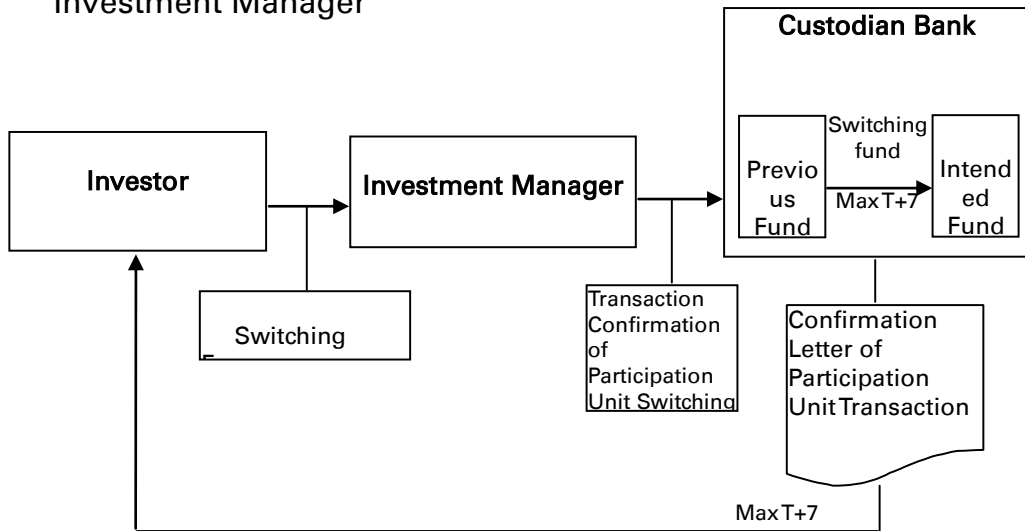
Investment Manager

Custodian Bank

Investor

Investment Manager

Previous Fund

Switching fund

Max T+7

Intended Fund

Switching

Transaction Confirmation of Participation Unit Switching

Confirmation Letter of Participation Unit Transaction

Max T+7